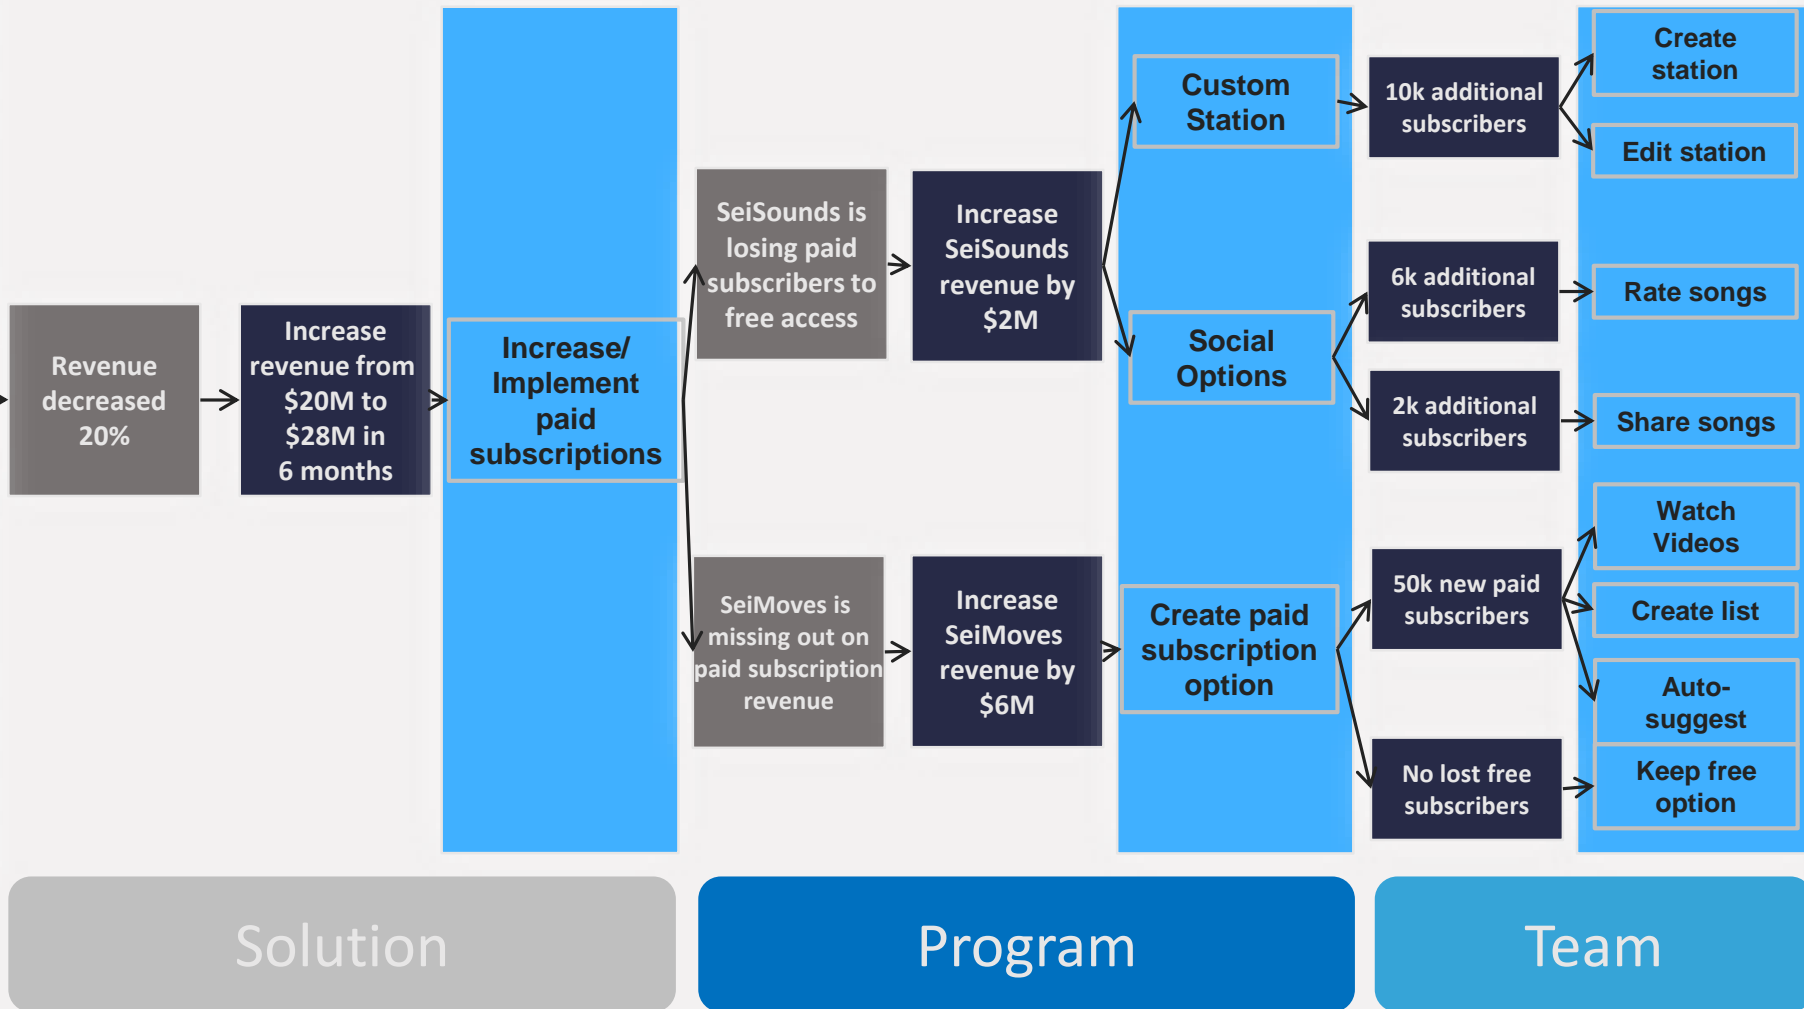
Revenue decreased 20%

Increase revenue from $20M to $28M in 6 months

Increase/ Implement paid subscriptions

SeiSounds is losing paid subscribers to free access

Increase SeiSounds revenue by $2M

SeiMoves is missing out on paid subscription revenue

Increase SeiMoves revenue by $6M

Custom Station

Social Options

Create paid subscription option

10k additional subscribers

6k additional subscribers

2k additional subscribers

50k new paid subscribers

No lost free subscribers

Create station

Edit station

Rate songs

Share songs

Watch Videos

Create list

Auto-suggest

Keep free option

Solution

Program

Team